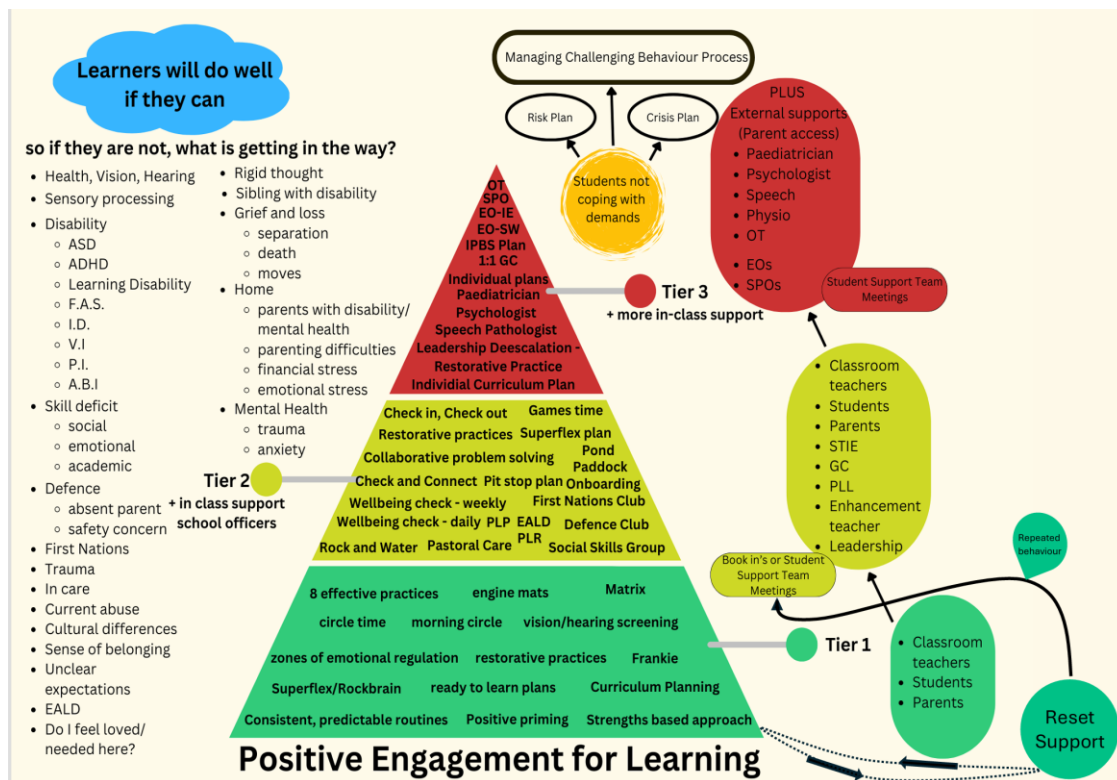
Learners will do well if they can

so if they are not, what is getting in the way?

- Health, Vision, Hearing
- Sensory processing
- Disability
  - ASD
  - ADHD
  - Learning Disability
  - F.A.S.
  - I.D.
  - V.I
  - P.I.
  - A.B.I
- Skill deficit
  - social
  - emotional
  - academic
- Defence
  - absent parent
  - safety concern
- First Nations
- Trauma
- In care
- Current abuse
- Cultural differences
- Sense of belonging
- Unclear expectations
- EALD
- Do I feel loved/ needed here?

- Rigid thought
- Sibling with disability
- Grief and loss
  - separation
  - death
  - moves
- Home
  - parents with disability/ mental health
  - parenting difficulties
  - financial stress
  - emotional stress
- Mental Health
  - trauma
  - anxiety

Managing Challenging Behaviour Process

Risk Plan

Crisis Plan

Students not coping with demands

PLUS
External supports
(Parent access)
- Paediatrician
- Psychologist
- Speech
- Physio
- OT
- EOs
- SPOs

Student Support Team Meetings

OT
SPO
EO-IE
EO-SW
IPBS Plan
1:1 GC
Individual plans
Paediatrician
Psychologist
Speech Pathologist
Leadership Deescalation - Restorative Practice
Individial Curriculum Plan

Tier 3
+ more in-class support

- Classroom teachers
- Students
- Parents
- STIE
- GC
- PLL
- Enhancement teacher
- Leadership

Check in, Check out
Games time
Restorative practices
Superflex plan
Collaborative problem solving
Pond
Paddock
Check and Connect
Pit stop plan
Onboarding
Wellbeing check - weekly
First Nations Club
Wellbeing check - daily
PLP
EALD
PLR
Defence Club
Rock and Water
Pastoral Care
Social Skills Group

Tier 2
+ in class support
school officers

Repeated behaviour

Book in's or Student Support Team Meetings

8 effective practices
engine mats
Matrix
circle time
morning circle
vision/hearing screening
zones of emotional regulation
restorative practices
Frankie
Superflex/Rockbrain
ready to learn plans
Curriculum Planning
Consistent, predictable routines
Positive priming
Strengths based approach

Tier 1

- Classroom teachers
- Students
- Parents

Reset Support

Positive Engagement for Learning